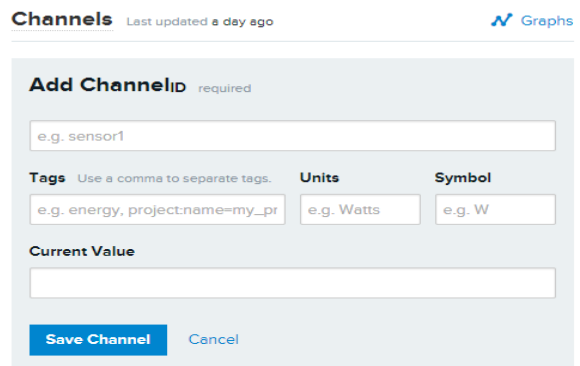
Channels Last updated a day ago

Graphs

Add ChannelID required

e.g. sensor1

Tags Use a comma to separate tags.

Units

Symbol

e.g. energy, project:name=my_pr

e.g. Watts

e.g. W

Current Value

Save Channel

Cancel